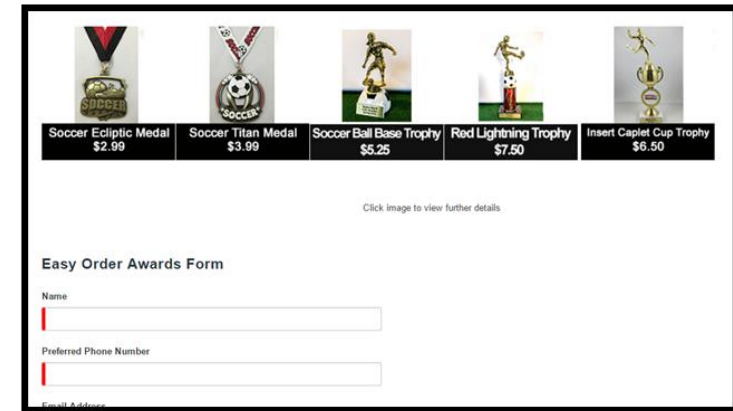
SOCCER

SOCCER

Soccer Ecliptic Medal
$2.99

Soccer Titan Medal
$3.99

Soccer Ball Base Trophy
$5.25

Red Lightning Trophy
$7.50

Insert Caplet Cup Trophy
$6.50

Click image to view further details

Easy Order Awards Form

Name

Preferred Phone Number

Email Address